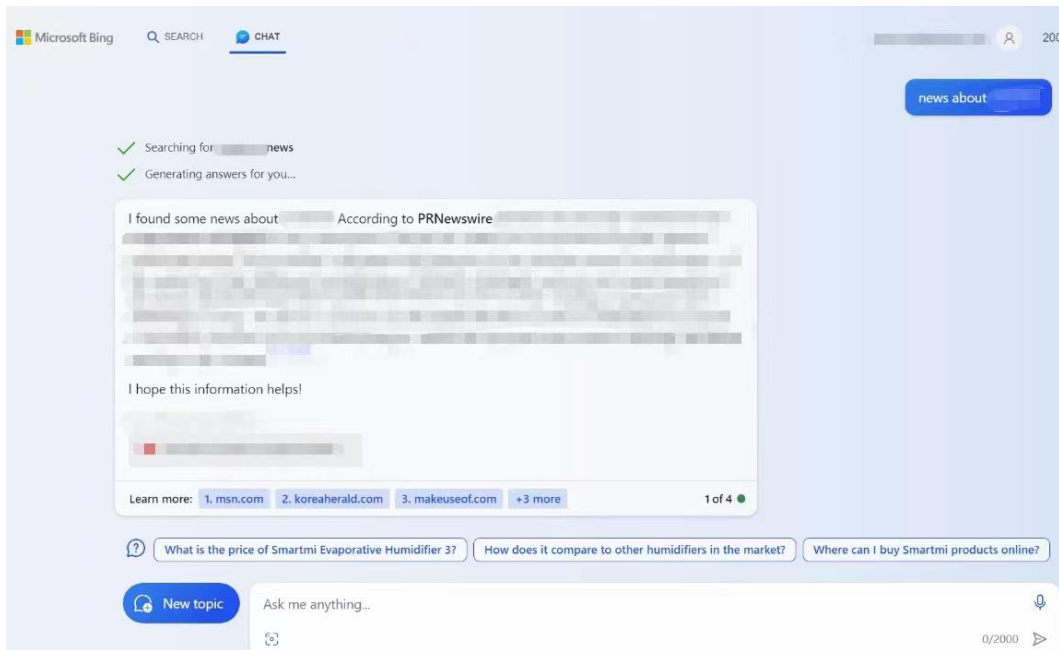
Microsoft Bing SEARCH CHAT

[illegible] 20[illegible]

news about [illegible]

Searching for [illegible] news

Generating answers for you...

I found some news about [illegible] According to PRNewswire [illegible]

I hope this information helps!

Learn more: 1. msn.com 2. koreaherald.com 3. makeuseof.com +3 more 1 of 4

What is the price of Smartmi Evaporative Humidifier 3? How does it compare to other humidifiers in the market? Where can I buy Smartmi products online?

New topic

Ask me anything...

0/2000